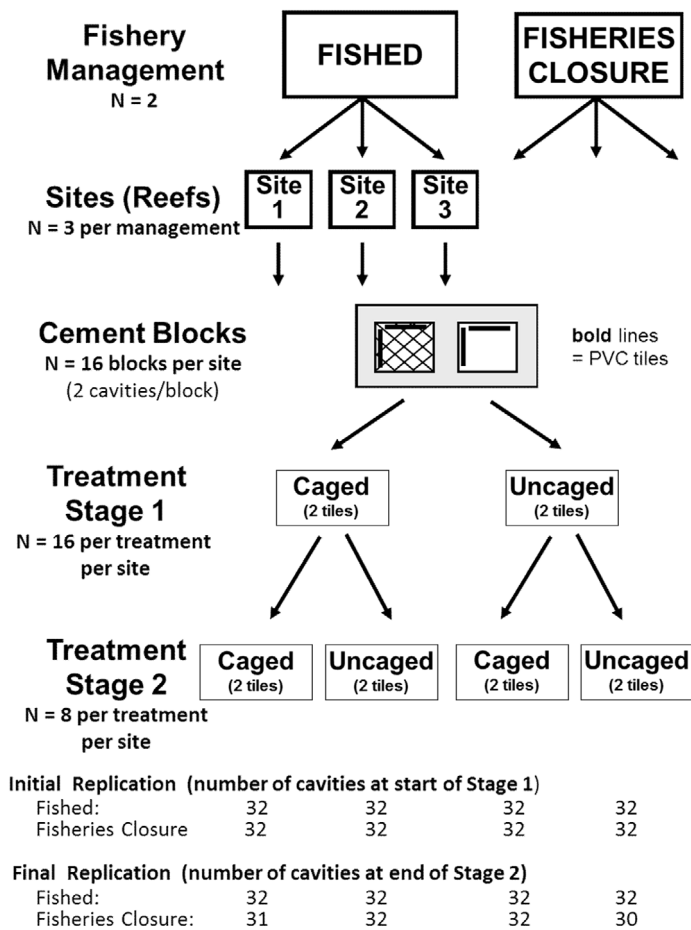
Fishery Management
N = 2

FISHED

FISHERIES CLOSURE

Sites (Reefs)
N = 3 per management

Site 1

Site 2

Site 3

Cement Blocks
N = 16 blocks per site
(2 cavities/block)

**bold** lines = PVC tiles

Treatment Stage 1
N = 16 per treatment per site

Caged
(2 tiles)

Uncaged
(2 tiles)

Treatment Stage 2
N = 8 per treatment per site

Caged
(2 tiles)

Uncaged
(2 tiles)

Caged
(2 tiles)

Uncaged
(2 tiles)

Initial Replication (number of cavities at start of Stage 1)

| | | | | |
|---|---|---|---|---|
| Fished: | 32 | 32 | 32 | 32 |
| Fisheries Closure | 32 | 32 | 32 | 32 |

Final Replication (number of cavities at end of Stage 2)

| | | | | |
|---|---|---|---|---|
| Fished: | 32 | 32 | 32 | 32 |
| Fisheries Closure: | 31 | 32 | 32 | 30 |